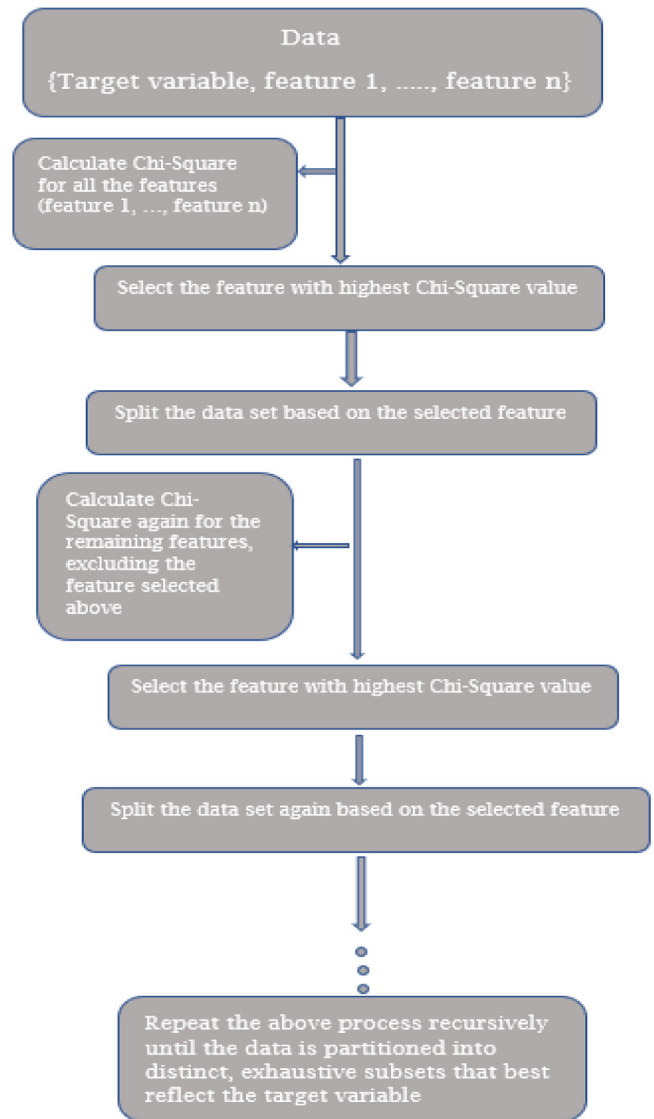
Data
{Target variable, feature 1, ....., feature n}

Calculate Chi-Square for all the features (feature 1, ..., feature n)

Select the feature with highest Chi-Square value

Split the data set based on the selected feature

Calculate Chi-Square again for the remaining features, excluding the feature selected above

Select the feature with highest Chi-Square value

Split the data set again based on the selected feature

Repeat the above process recursively until the data is partitioned into distinct, exhaustive subsets that best reflect the target variable